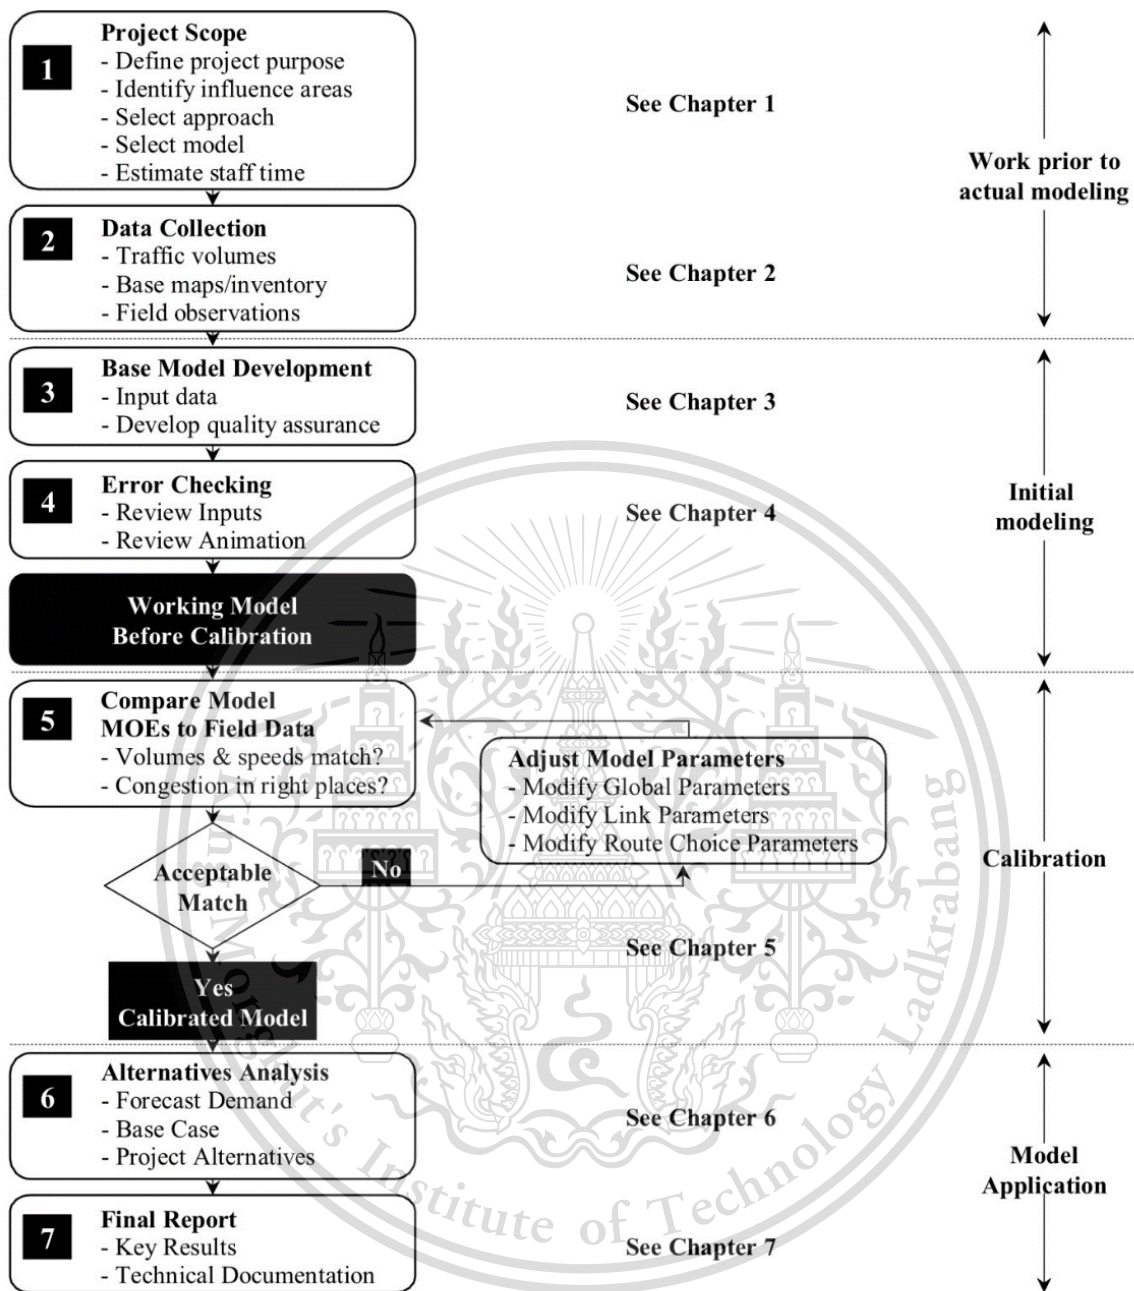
1
Project Scope
- Define project purpose
- Identify influence areas
- Select approach
- Select model
- Estimate staff time

See Chapter 1

Work prior to actual modeling

2
Data Collection
- Traffic volumes
- Base maps/inventory
- Field observations

See Chapter 2

3
Base Model Development
- Input data
- Develop quality assurance

See Chapter 3

4
Error Checking
- Review Inputs
- Review Animation

See Chapter 4

Initial modeling

Working Model
Before Calibration

5
Compare Model MOEs to Field Data
- Volumes & speeds match?
- Congestion in right places?

Adjust Model Parameters
- Modify Global Parameters
- Modify Link Parameters
- Modify Route Choice Parameters

Acceptable Match

No

Calibration

See Chapter 5

Yes
Calibrated Model

6
Alternatives Analysis
- Forecast Demand
- Base Case
- Project Alternatives

See Chapter 6

Model Application

7
Final Report
- Key Results
- Technical Documentation

See Chapter 7

Mongkut's Institute of Technology Ladkrabang